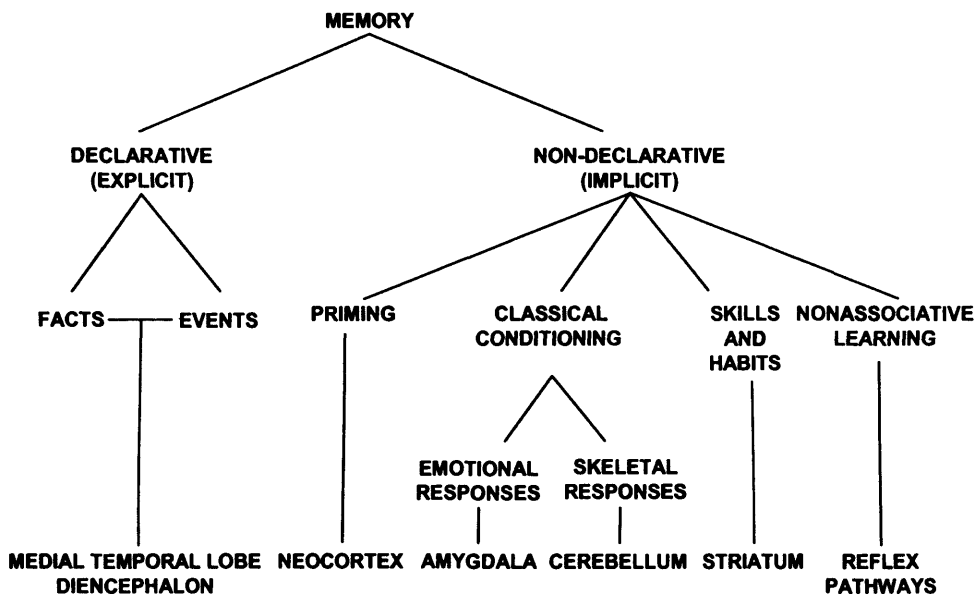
MEMORY

DECLARATIVE (EXPLICIT)

NON-DECLARATIVE (IMPLICIT)

FACTS

EVENTS

MEDIAL TEMPORAL LOBE DIENCEPHALON

PRIMING

NEOCORTEX

CLASSICAL CONDITIONING

EMOTIONAL RESPONSES

AMYGDALA

SKELETAL RESPONSES

CEREBELLUM

SKILLS AND HABITS

STRIATUM

NONASSOCIATIVE LEARNING

REFLEX PATHWAYS